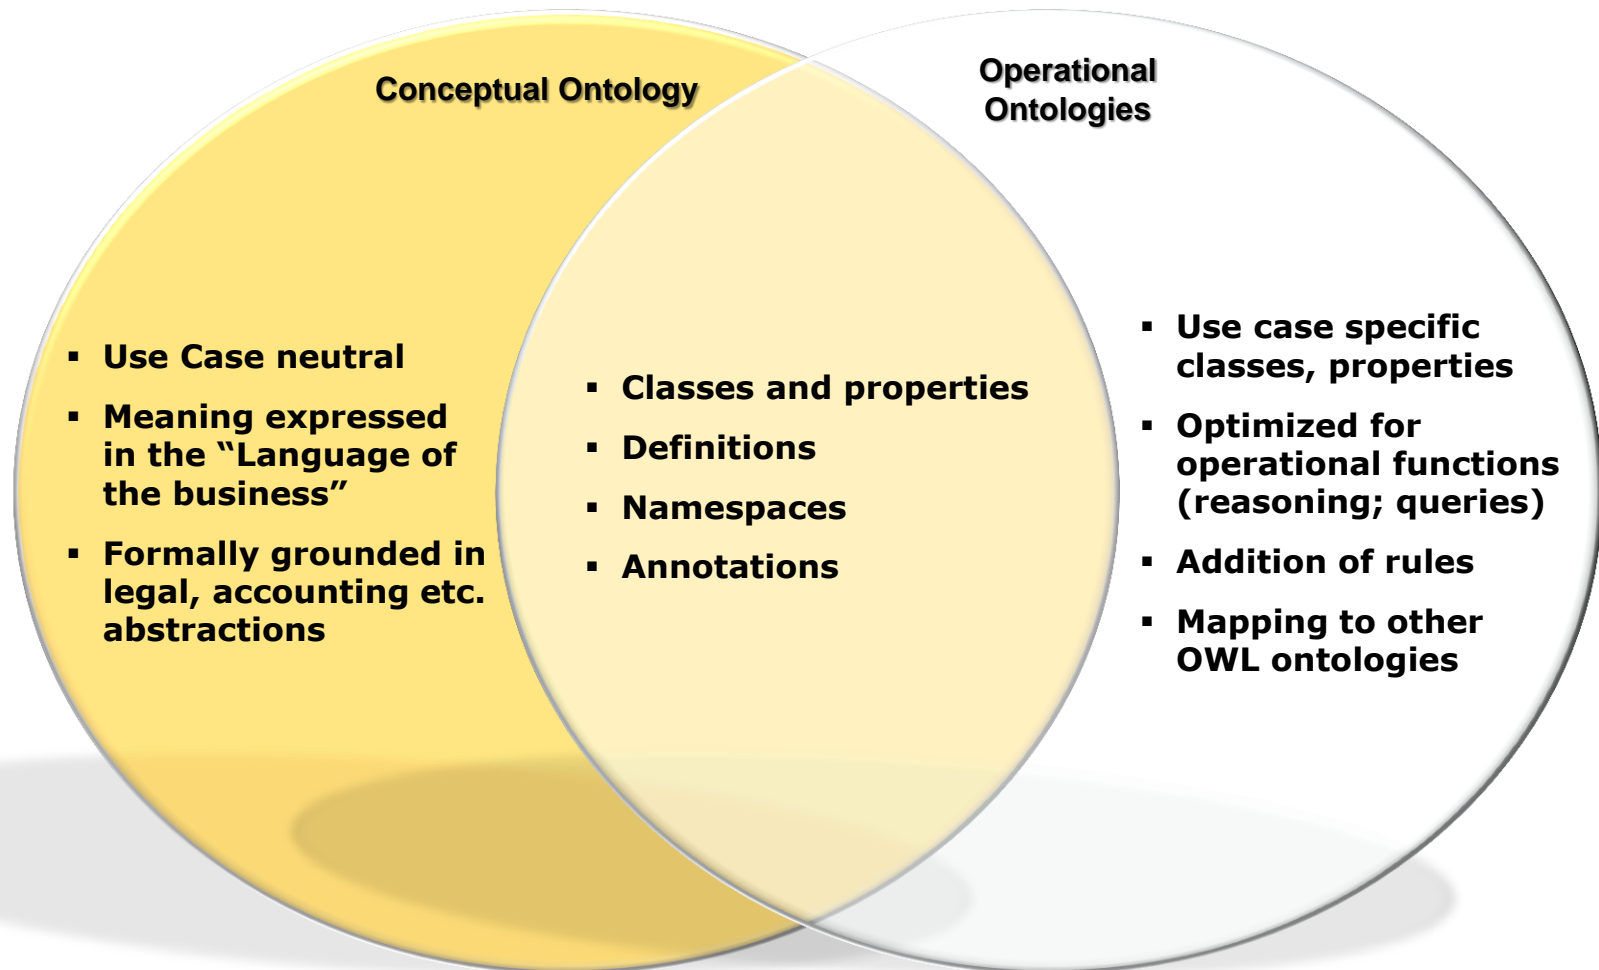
Conceptual Ontology

Operational Ontologies

▪ Use Case neutral

▪ Meaning expressed in the "Language of the business"

▪ Formally grounded in legal, accounting etc. abstractions

▪ Classes and properties

▪ Definitions

▪ Namespaces

▪ Annotations

▪ Use case specific classes, properties

▪ Optimized for operational functions (reasoning; queries)

▪ Addition of rules

▪ Mapping to other OWL ontologies